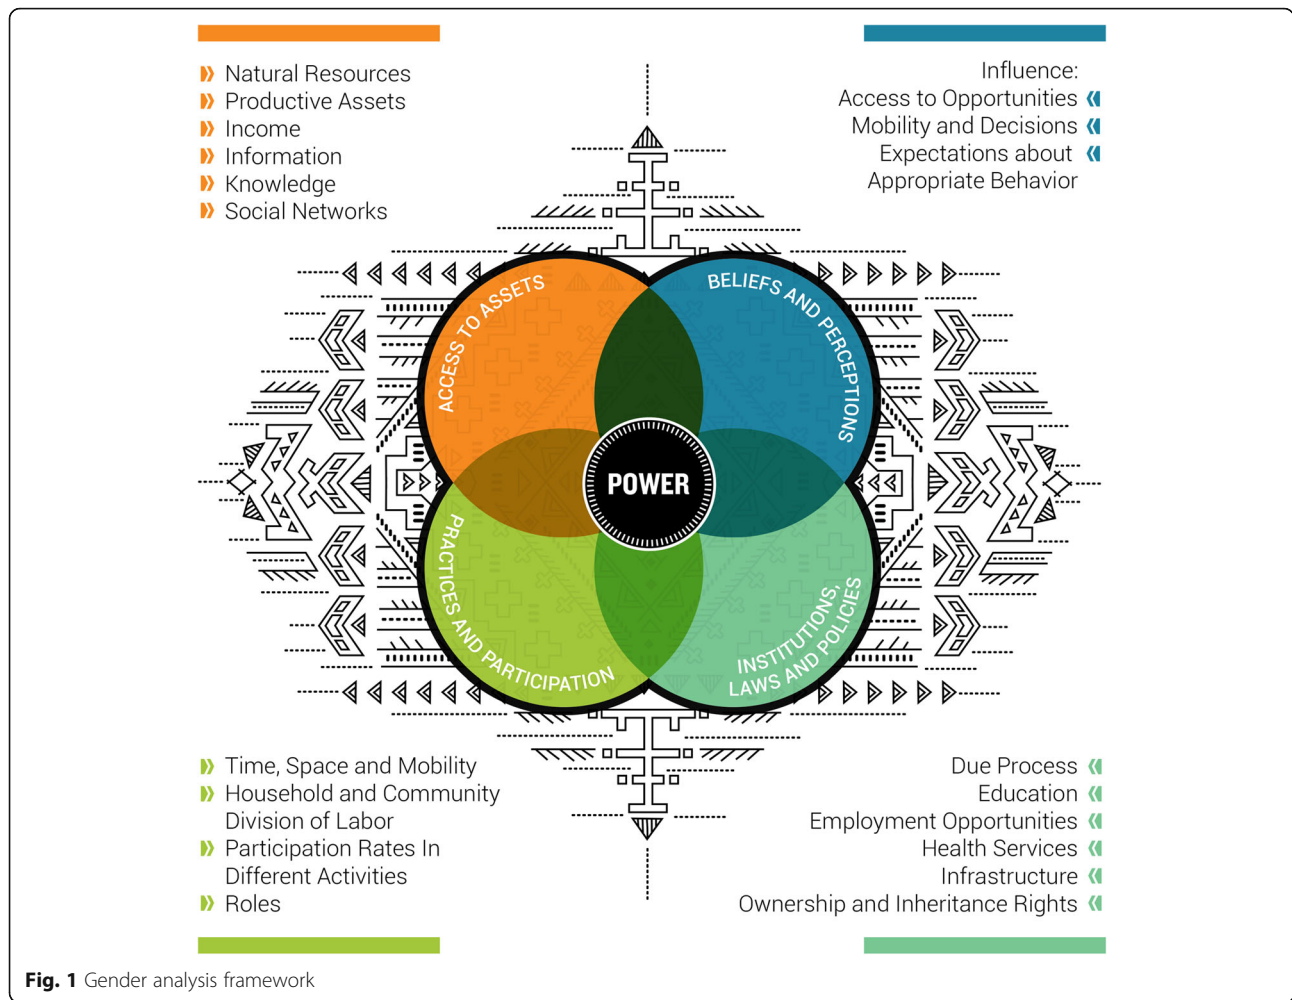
Natural Resources
Productive Assets
Income
Information
Knowledge
Social Networks

Influence:
Access to Opportunities
Mobility and Decisions
Expectations about Appropriate Behavior

ACCESS TO ASSETS

BELIEFS AND PERCEPTIONS

POWER

PRACTICES AND PARTICIPATION

INSTITUTIONS, LAWS AND POLICIES

Time, Space and Mobility
Household and Community Division of Labor
Participation Rates In Different Activities
Roles

Due Process
Education
Employment Opportunities
Health Services
Infrastructure
Ownership and Inheritance Rights

Fig. 1 Gender analysis framework